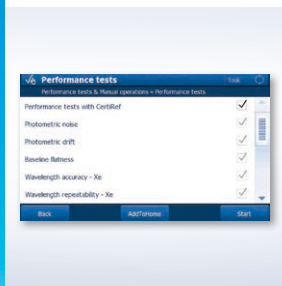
Performance tests

Task

Performance tests & Manual operations » Performance tests

Performance tests with CertiRef

Photometric noise

Photometric drift

Baseline flatness

Wavelength accuracy - Xe

Wavelength repeatability - Xe

Back

AddToHome

Start